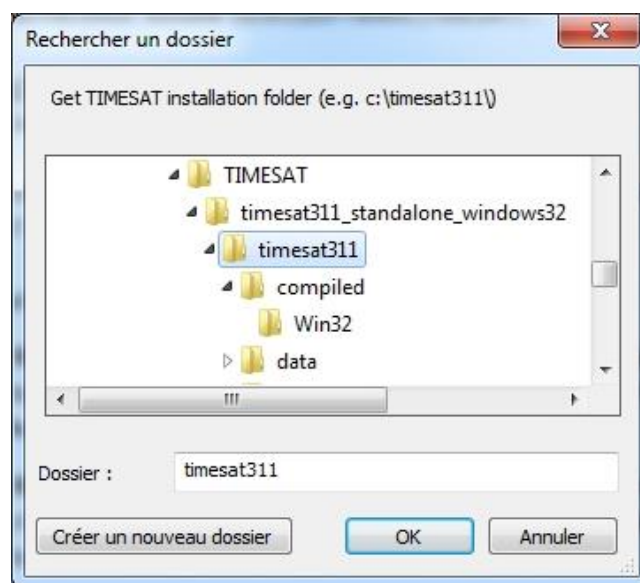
Rechercher un dossier

Get TIMESAT installation folder (e.g. c:\timesat311\)

TIMESAT
timesat311_standalone_windows32
timesat311
compiled
Win32
data

Dossier : timesat311

Créer un nouveau dossier
OK
Annuler